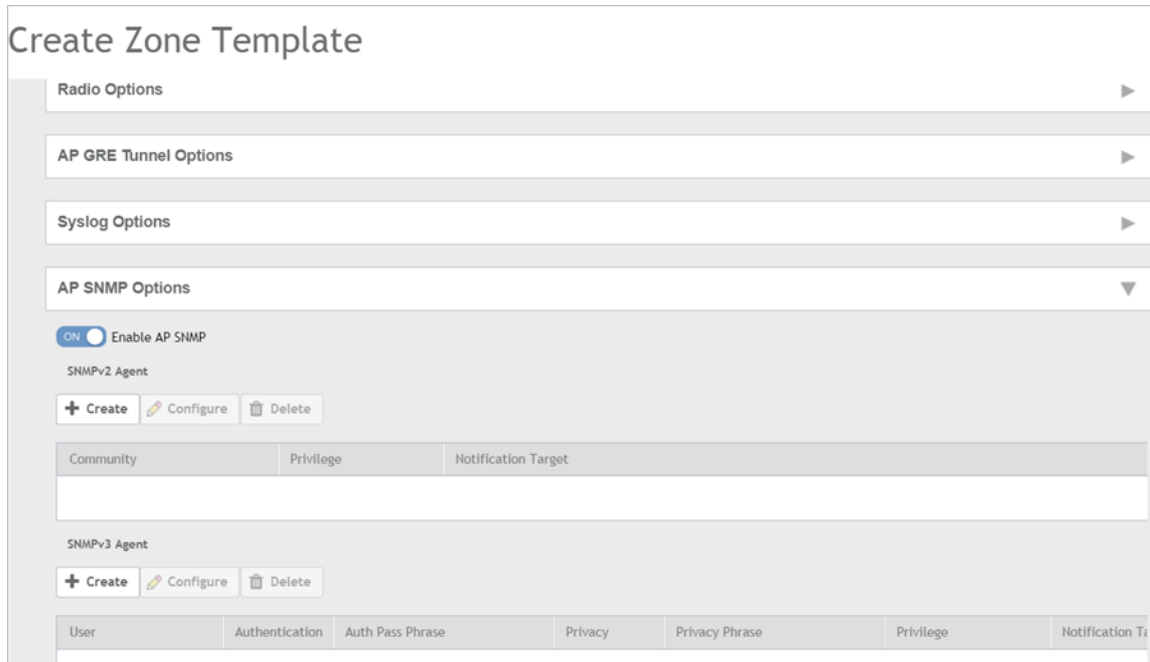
Create Zone Template

Radio Options

AP GRE Tunnel Options

Syslog Options

AP SNMP Options

ON Enable AP SNMP

SNMPv2 Agent

+ Create | Configure | Delete

| Community | Privilege | Notification Target |
|---|---|---|
| | | |

SNMPv3 Agent

+ Create | Configure | Delete

| User | Authentication | Auth Pass Phrase | Privacy | Privacy Phrase | Privilege | Notification Ta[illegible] |
|---|---|---|---|---|---|---|
| | | | | | | |